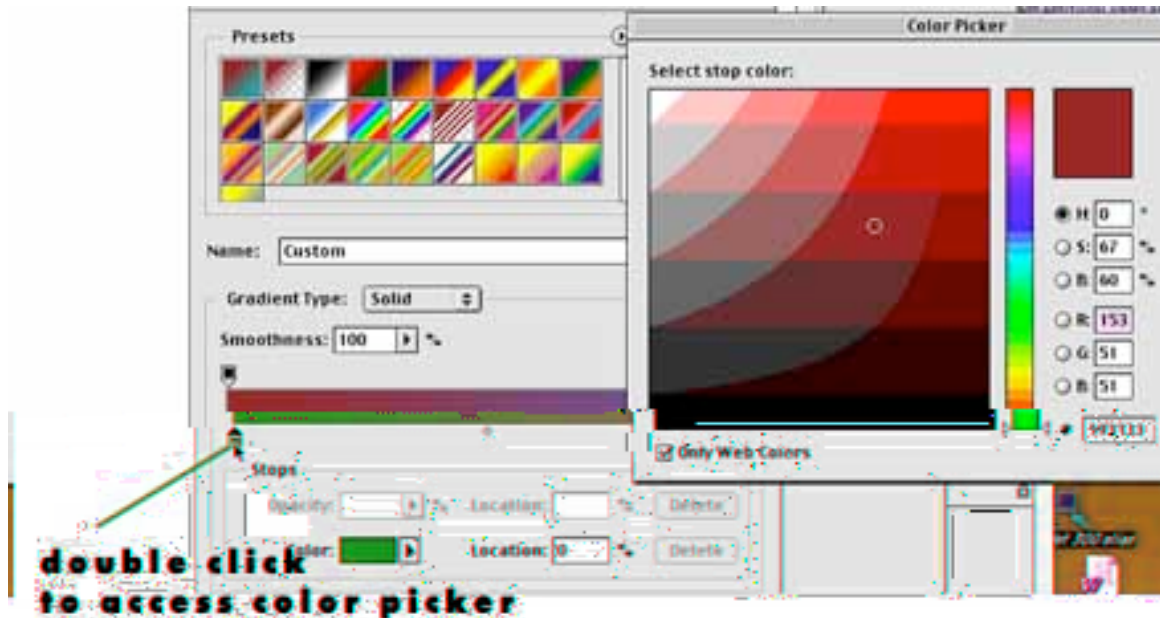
Presets

Color Picker

Select stop color:

Name: Custom

Gradient Type: Solid

Smoothness: 100 %

H: 0 °
S: 67 %
B: 60 %
R: 153
G: 51
B: 51

# 993333

Only Web Colors

Stops

Opacity: % Location: % Delete

Color: Location: 0 % Delete

double click
to access color picker